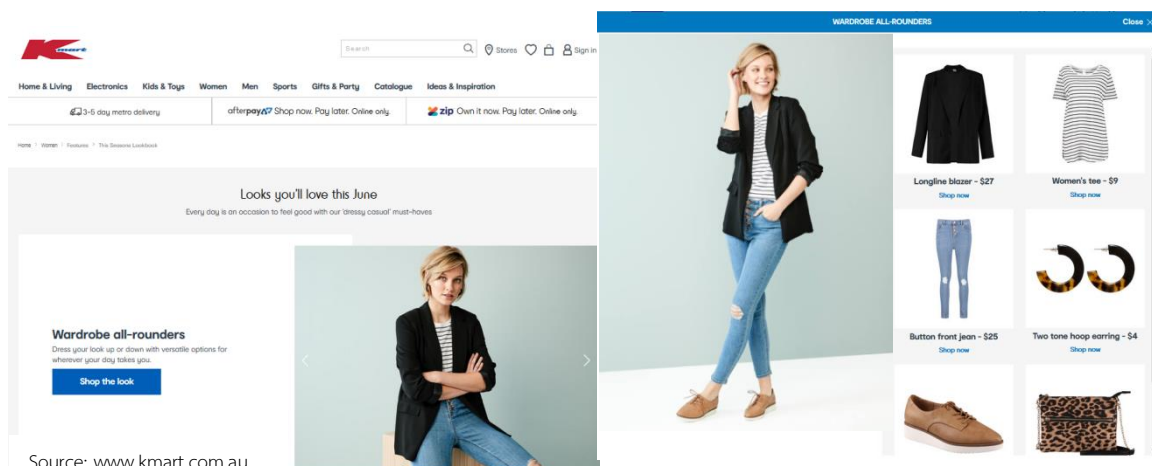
Kmart

Search

Stores

Sign in

Home & Living Electronics Kids & Toys Women Men Sports Gifts & Party Catalogue Ideas & Inspiration

3-5 day metro delivery

afterpay Shop now. Pay later. Online only

zip Own it now. Pay later. Online only.

Home > Women > Features > This Seasons Lookbook

Looks you'll love this June

Every day is an occasion to feel good with our 'dressy casual' must-haves

Wardrobe all-rounders

Dress your look up or down with versatile options for wherever your day takes you.

Shop the look

Source: www.kmart.com.au

WARDROBE ALL-ROUNDERS

Close

Longline blazer - $27

Shop now

Women's tee - $9

Shop now

Button front jean - $25

Shop now

Two tone hoop earring - $4

Shop now